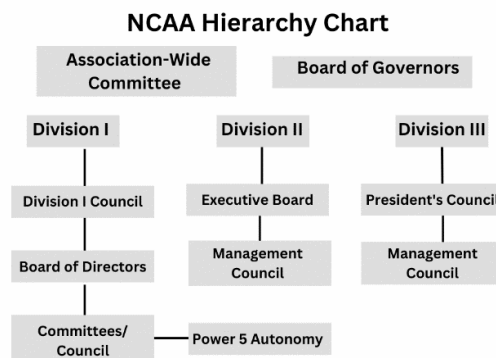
NCAA Hierarchy Chart

Association-Wide Committee

Board of Governors

Division I

Division I Council

Board of Directors

Committees/ Council

Power 5 Autonomy

Division II

Executive Board

Management Council

Division III

President's Council

Management Council